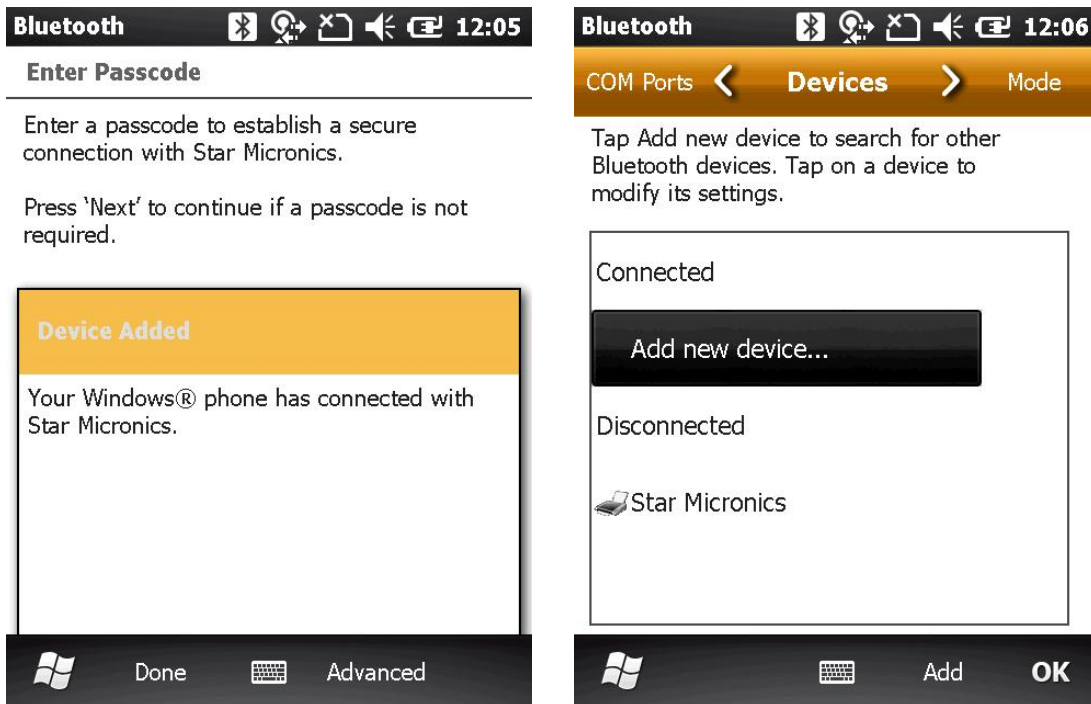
Bluetooth 12:05

Enter Passcode

Enter a passcode to establish a secure connection with Star Micronics.

Press 'Next' to continue if a passcode is not required.

Device Added

Your Windows® phone has connected with Star Micronics.

Done Advanced

Bluetooth 12:06

COM Ports Devices Mode

Tap Add new device to search for other Bluetooth devices. Tap on a device to modify its settings.

Connected

Add new device...

Disconnected

Star Micronics

Add OK